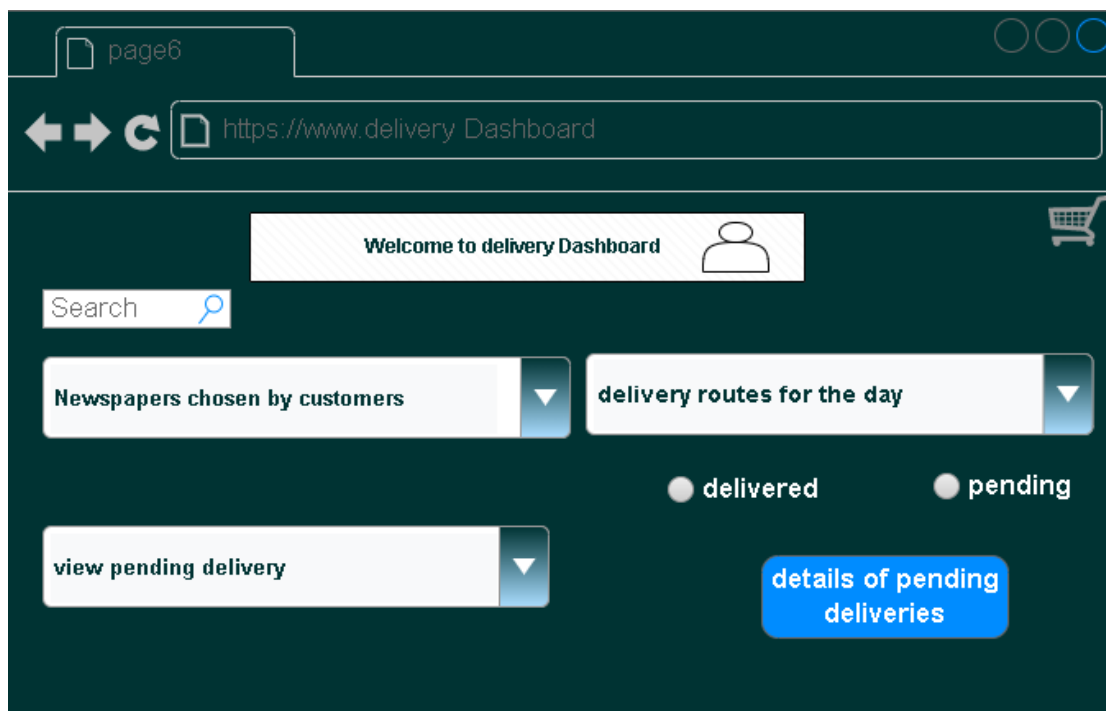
page6

https://www.delivery Dashboard

Welcome to delivery Dashboard

Search

Newspapers chosen by customers

delivery routes for the day

delivered

pending

view pending delivery

details of pending deliveries